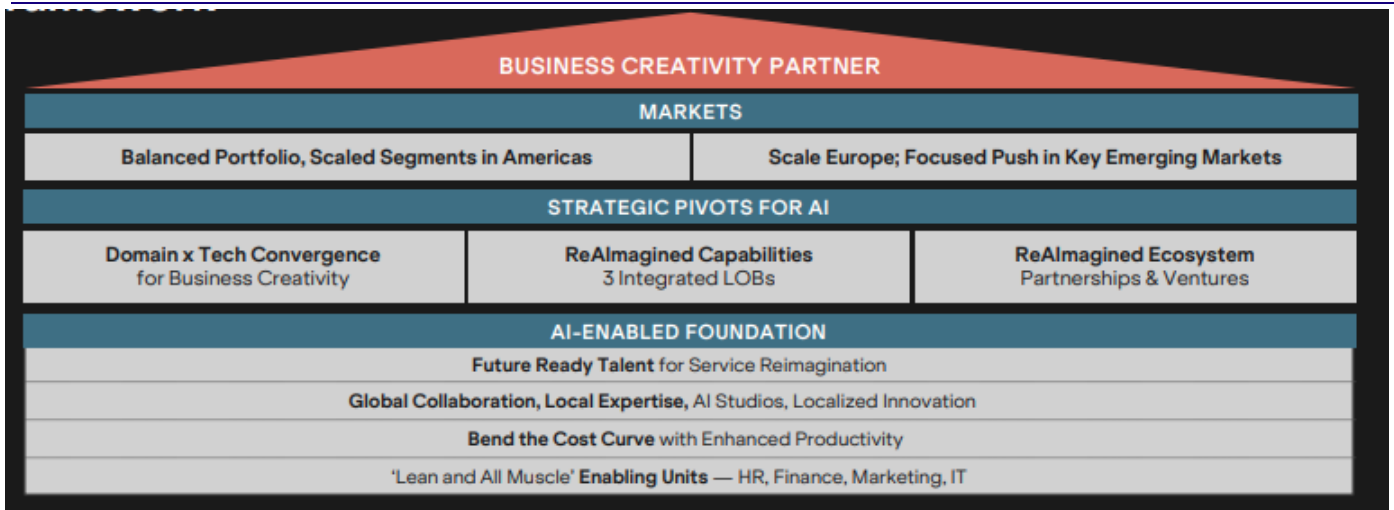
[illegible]

BUSINESS CREATIVITY PARTNER

MARKETS

Balanced Portfolio, Scaled Segments in Americas

Scale Europe; Focused Push in Key Emerging Markets

STRATEGIC PIVOTS FOR AI

Domain x Tech Convergence for Business Creativity

ReAImagined Capabilities 3 Integrated LOBs

ReAImagined Ecosystem Partnerships & Ventures

AI-ENABLED FOUNDATION

Future Ready Talent for Service Reimagination

Global Collaboration, Local Expertise, AI Studios, Localized Innovation

Bend the Cost Curve with Enhanced Productivity

'Lean and All Muscle' Enabling Units — HR, Finance, Marketing, IT